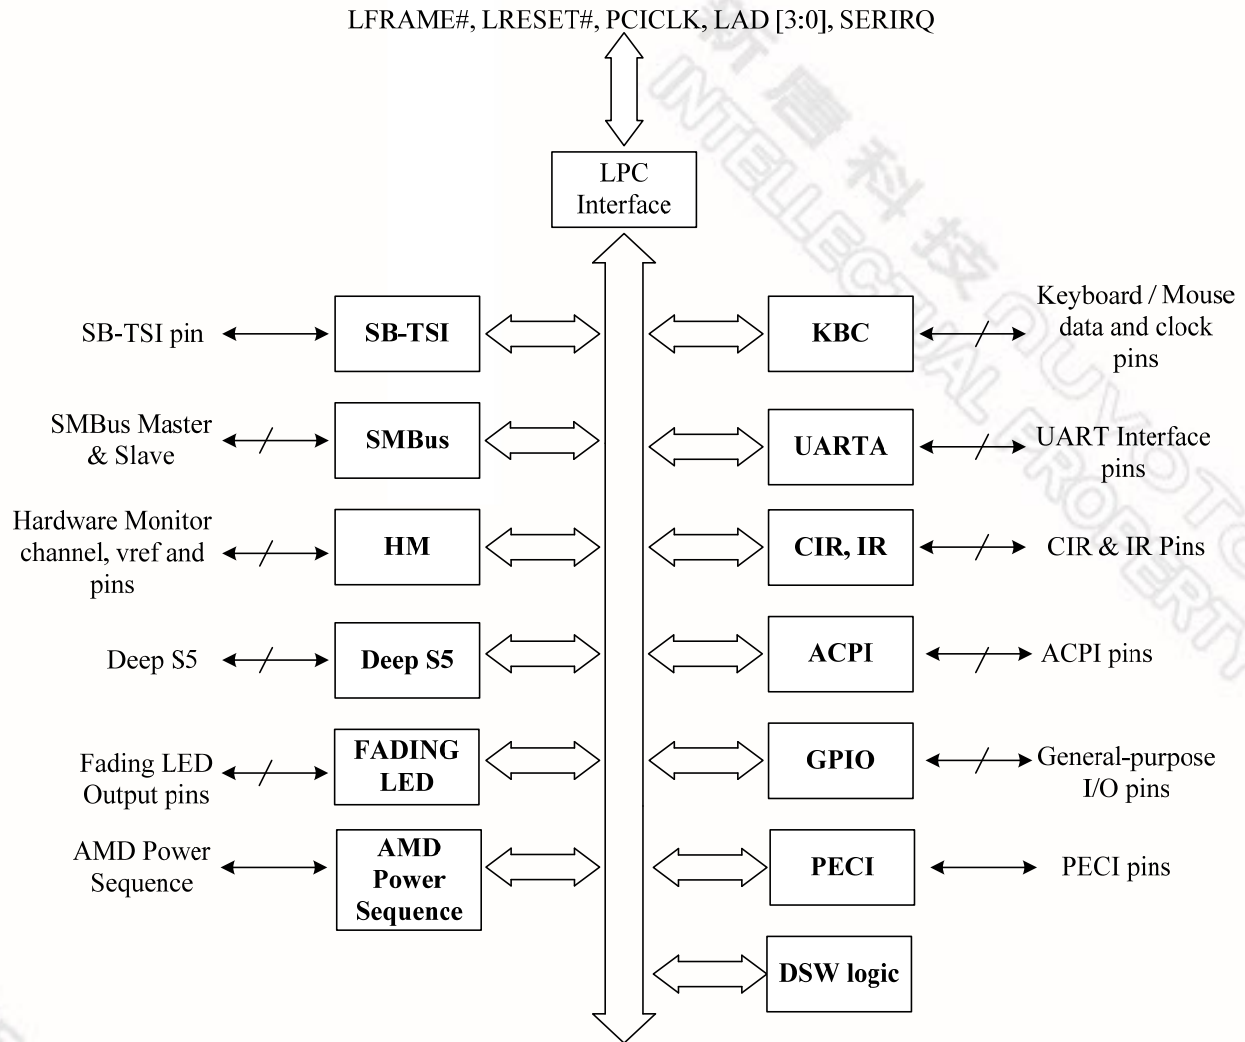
LFRAME#, LRESET#, PCICLK, LAD [3:0], SERIRQ

LPC Interface

SB-TSI pin
SB-TSI

KBC
Keyboard / Mouse data and clock pins

SMBus Master & Slave
SMBus

UARTA
UART Interface pins

Hardware Monitor channel, vref and pins
HM

CIR, IR
CIR & IR Pins

Deep S5
Deep S5

ACPI
ACPI pins

Fading LED Output pins
FADING LED

GPIO
General-purpose I/O pins

AMD Power Sequence
AMD Power Sequence

PECI
PECI pins

DSW logic

新唐科技 INTELLECTUAL PROPERTY